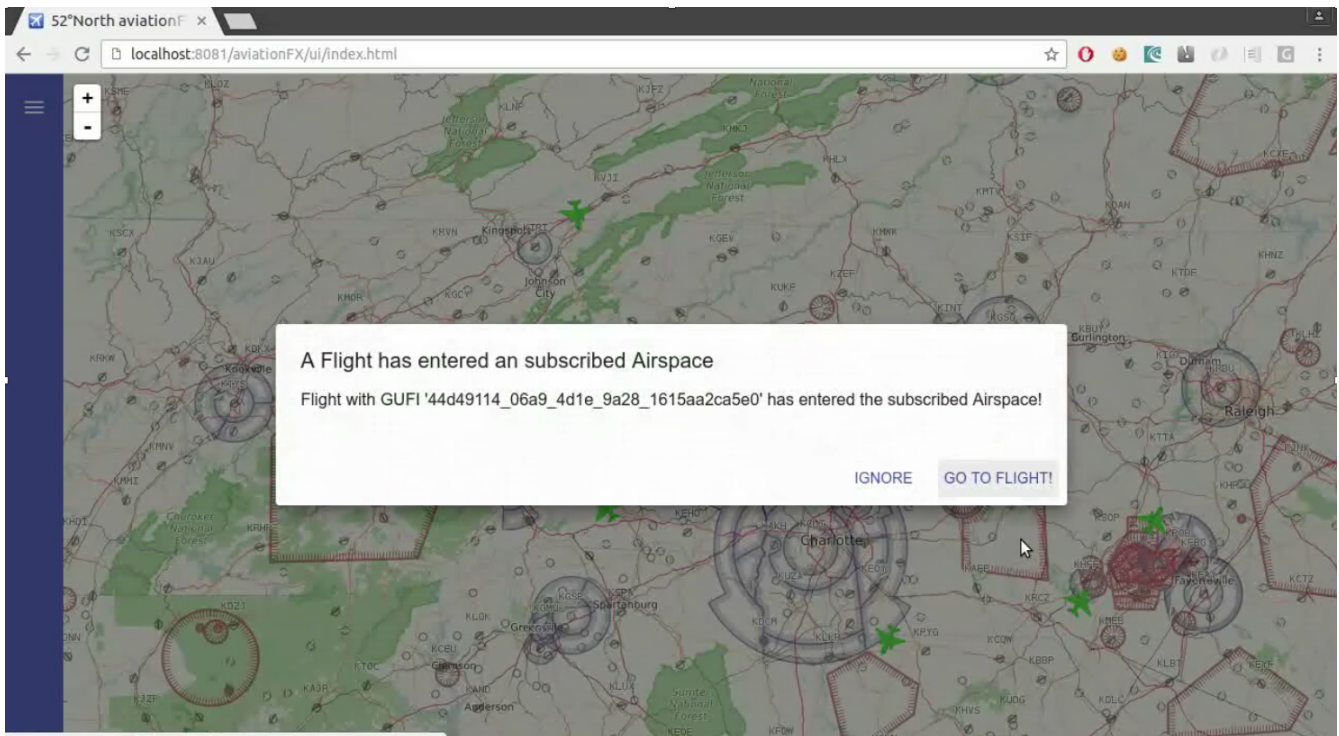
52°North aviationF ×

localhost:8081/aviationFX/ui/index.html

+
-

A Flight has entered an subscribed Airspace

Flight with GUFI '44d49114_06a9_4d1e_9a28_1615aa2ca5e0' has entered the subscribed Airspace!

IGNORE GO TO FLIGHT!

Kingsport
Johnson City
Knoxville
Burlington
Durham
Raleigh
Charlotte
Spartanburg
Greenville
Clemson
Anderson
Fayetteville
Jefferson National Forest
Cherokee National Forest
Sumter National Forest